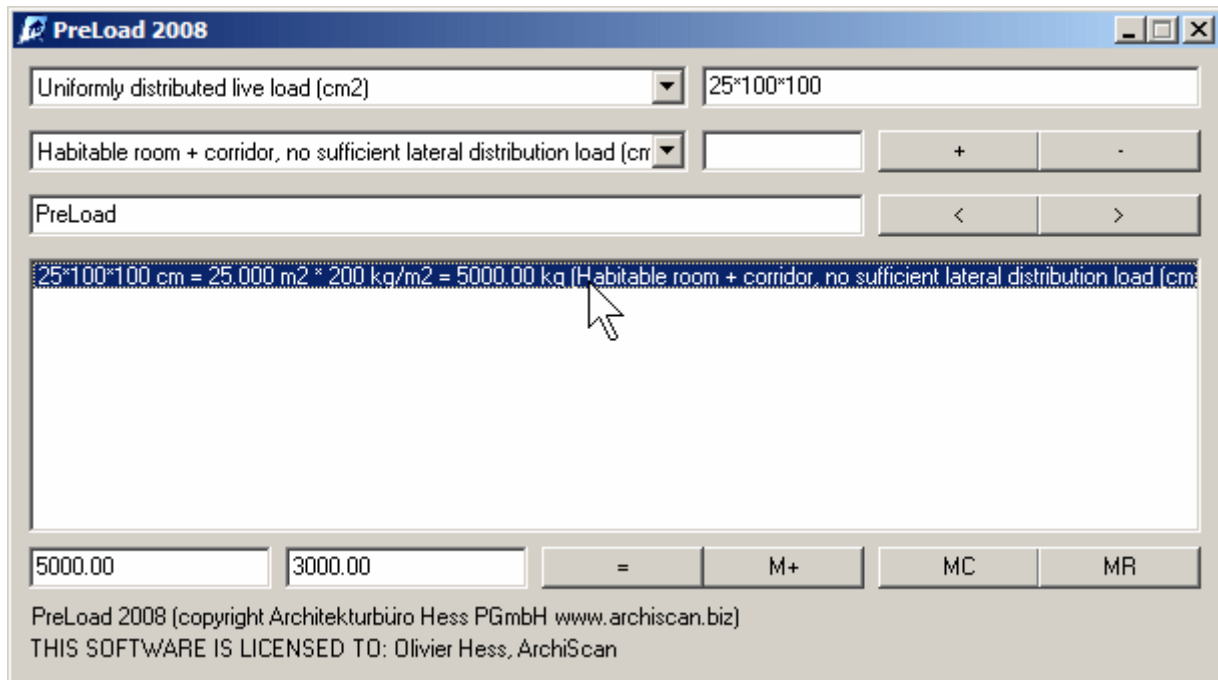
PreLoad 2008

Uniformly distributed live load (cm2)

25*100*100

Habitable room + corridor, no sufficient lateral distribution load (cm

+

-

PreLoad

<

>

25*100*100 cm = 25.000 m2 * 200 kg/m2 = 5000.00 kg (Habitable room + corridor, no sufficient lateral distribution load (cm

5000.00

3000.00

=

M+

MC

MR

PreLoad 2008 (copyright Architekturbüro Hess PGmbH www.archiscan.biz)
THIS SOFTWARE IS LICENSED TO: Olivier Hess, ArchiScan